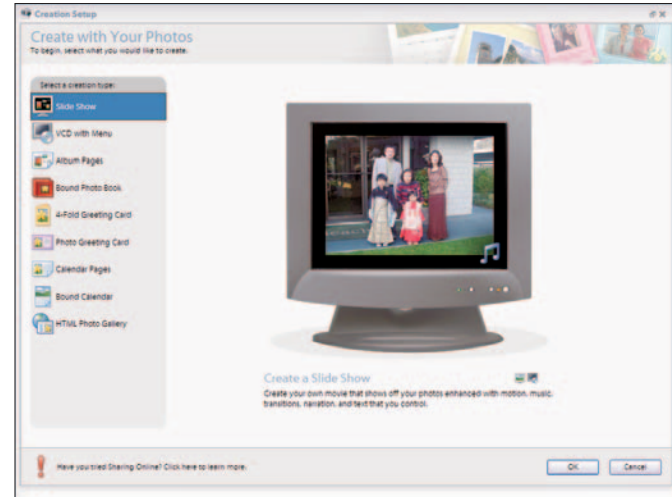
Creation Setup

Create with Your Photos
To begin, select what you would like to create.

Select a creation type:
Slide Show
VCD with Menu
Album Pages
Bound Photo Book
4-Fold Greeting Card
Photo Greeting Card
Calendar Pages
Bound Calendar
HTML Photo Gallery

Create a Slide Show
Create your own movie that shows off your photos enhanced with motion, music, transitions, narration, and text that you control.

Have you tried Sharing Online? Click here to learn more.

OK
Cancel